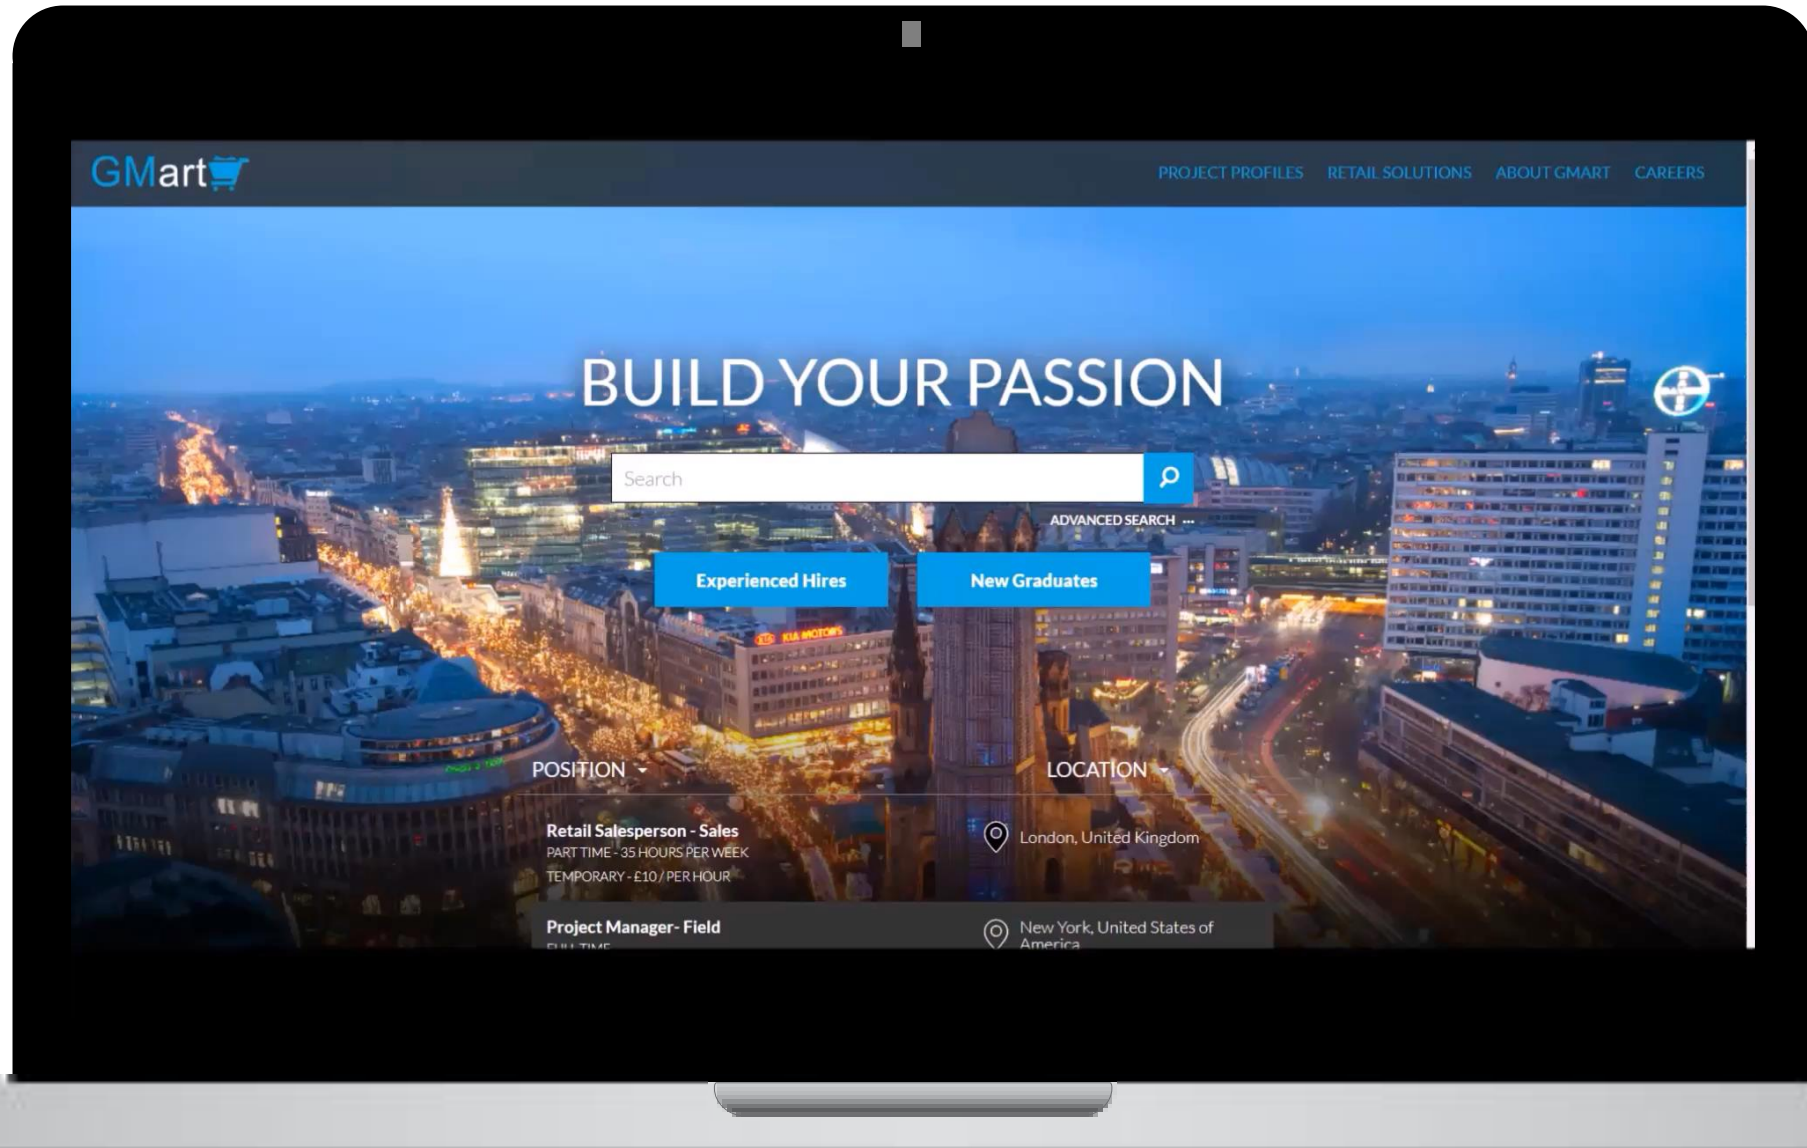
GMart

PROJECT PROFILES RETAIL SOLUTIONS ABOUT GMART CAREERS

BUILD YOUR PASSION

Search

ADVANCED SEARCH ...

Experienced Hires

New Graduates

POSITION

LOCATION

Retail Salesperson - Sales
PART TIME - 35 HOURS PER WEEK
TEMPORARY - £10 / PER HOUR

London, United Kingdom

Project Manager- Field
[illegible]

New York, United States of America